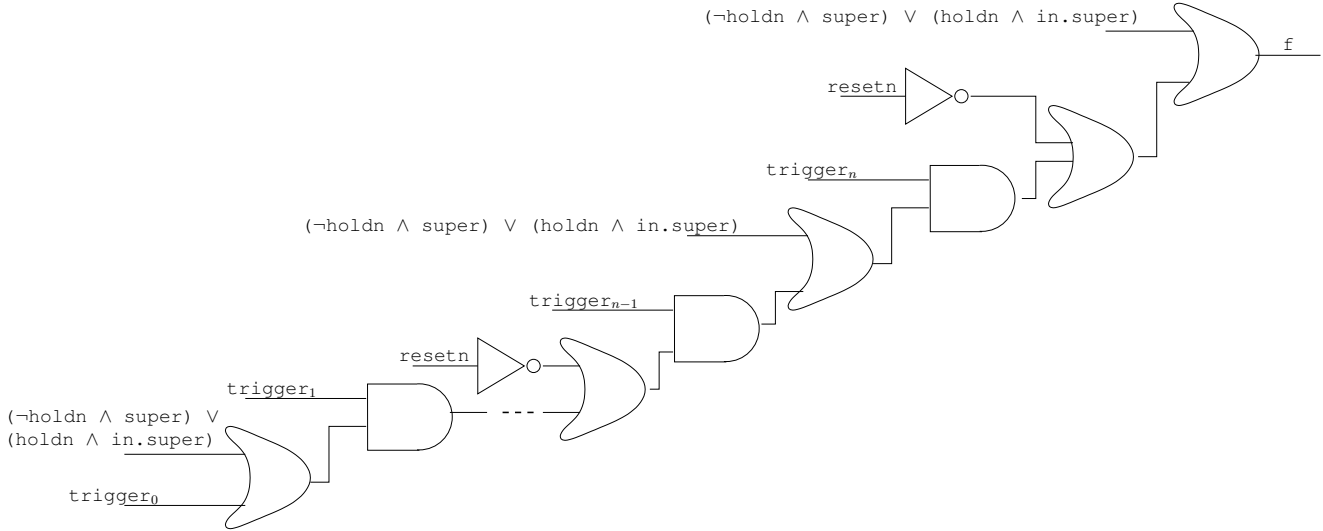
$(\neg$holdn $\wedge$ super$)$ $\vee$ (holdn $\wedge$ in.super)

f

resetn

trigger$_n$

$(\neg$holdn $\wedge$ super$)$ $\vee$ (holdn $\wedge$ in.super)

trigger$_{n-1}$

resetn

trigger$_1$

$(\neg$holdn $\wedge$ super$)$ $\vee$
(holdn $\wedge$ in.super)

---

trigger$_0$